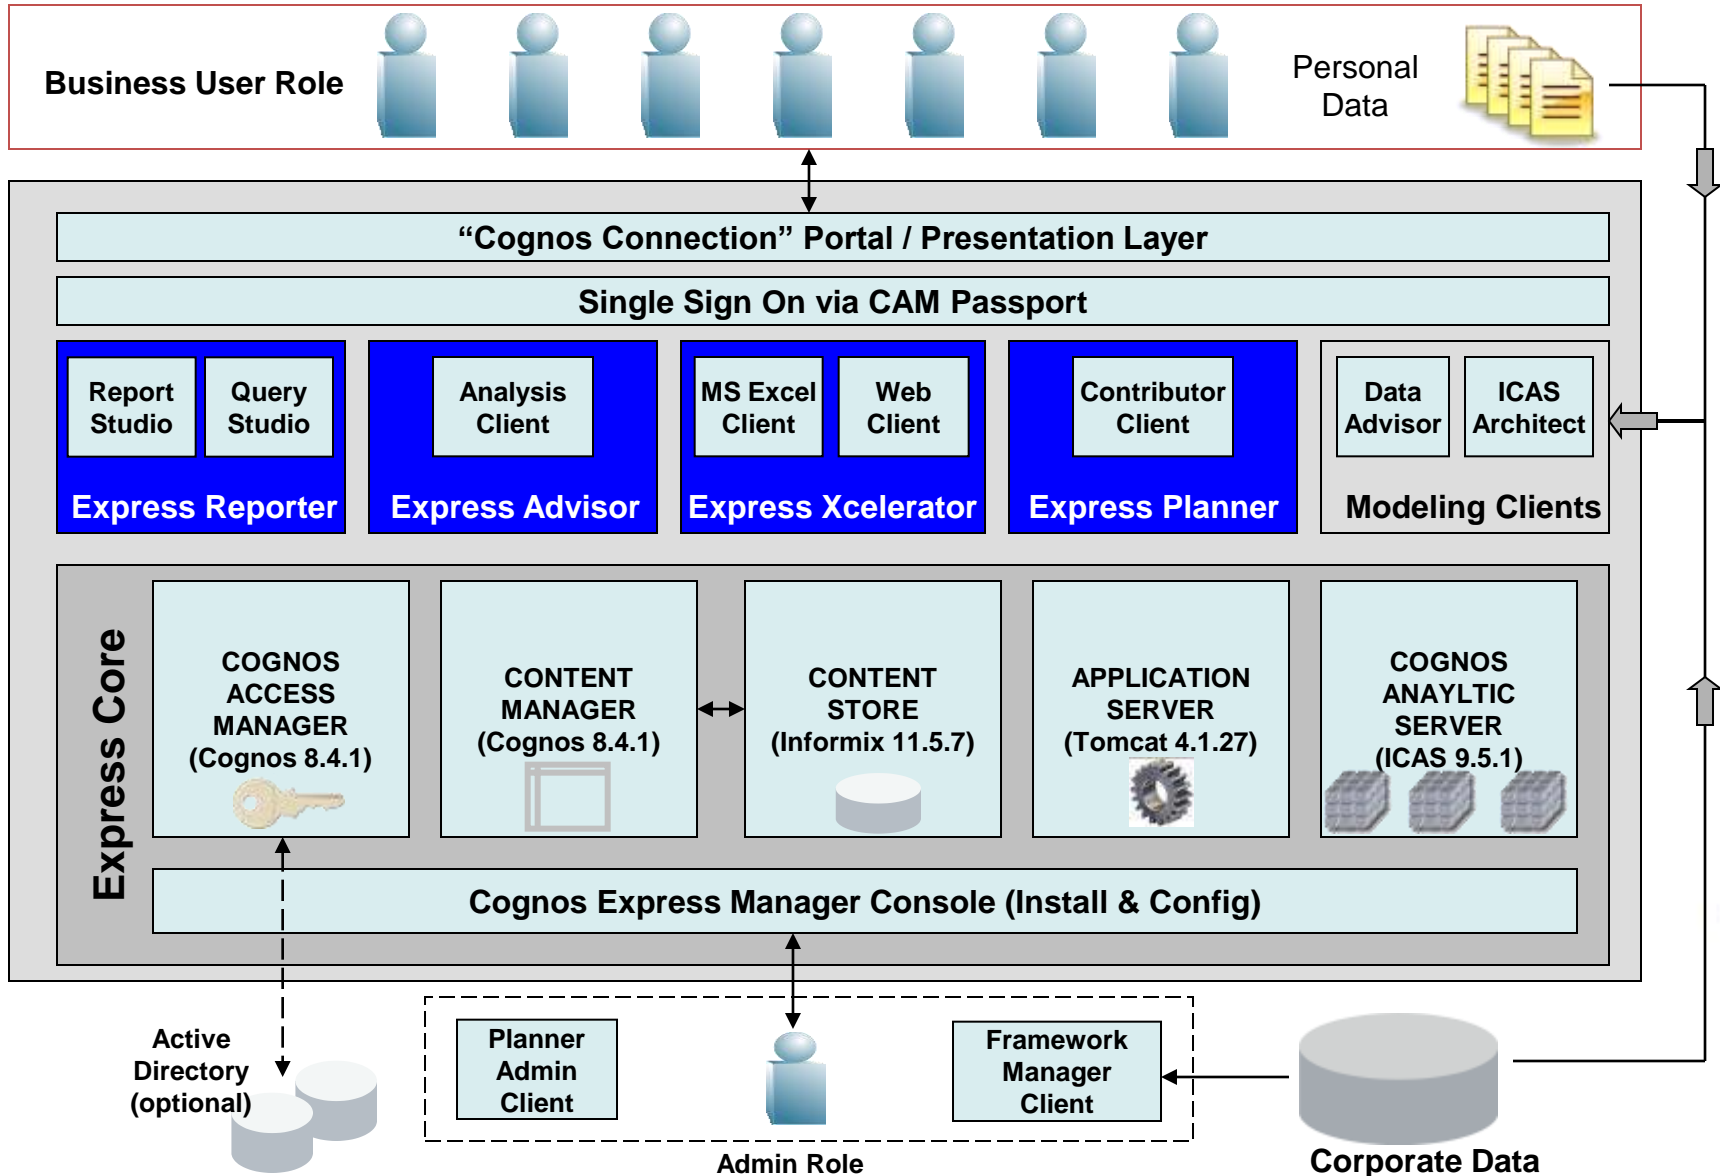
Business User Role

Personal Data

“Cognos Connection” Portal / Presentation Layer

Single Sign On via CAM Passport

Report Studio

Query Studio

Express Reporter

Analysis Client

Express Advisor

MS Excel Client

Web Client

Express Xcelerator

Contributor Client

Express Planner

Data Advisor

ICAS Architect

Modeling Clients

Express Core

COGNOS ACCESS MANAGER (Cognos 8.4.1)

CONTENT MANAGER (Cognos 8.4.1)

CONTENT STORE (Informix 11.5.7)

APPLICATION SERVER (Tomcat 4.1.27)

COGNOS ANAYLTIC SERVER (ICAS 9.5.1)

Cognos Express Manager Console (Install & Config)

Active Directory (optional)

Planner Admin Client

Framework Manager Client

Admin Role

Corporate Data